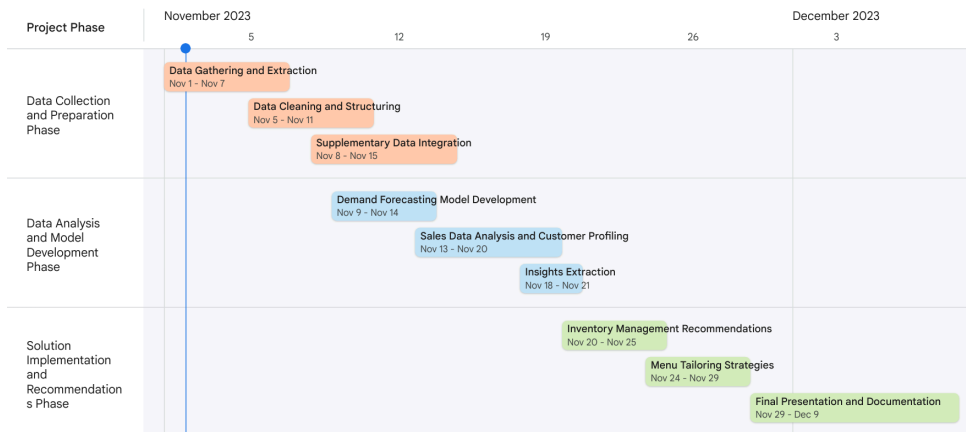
| Project Phase | November 2023 | | | | December 2023 |
|---|---|---|---|---|---|
| | 5 | 12 | 19 | 26 | 3 |

Data Collection and Preparation Phase

Data Gathering and Extraction
Nov 1 - Nov 7

Data Cleaning and Structuring
Nov 5 - Nov 11

Supplementary Data Integration
Nov 8 - Nov 15

Data Analysis and Model Development Phase

Demand Forecasting Model Development
Nov 9 - Nov 14

Sales Data Analysis and Customer Profiling
Nov 13 - Nov 20

Insights Extraction
Nov 18 - Nov 21

Solution Implementation and Recommendation s Phase

Inventory Management Recommendations
Nov 20 - Nov 25

Menu Tailoring Strategies
Nov 24 - Nov 29

Final Presentation and Documentation
Nov 29 - Dec 9